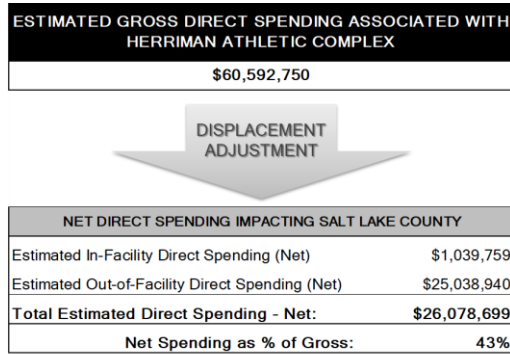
ESTIMATED GROSS DIRECT SPENDING ASSOCIATED WITH HERRIMAN ATHLETIC COMPLEX

$60,592,750

DISPLACEMENT ADJUSTMENT

| NET DIRECT SPENDING IMPACTING SALT LAKE COUNTY | |
|---|---|
| Estimated In-Facility Direct Spending (Net) | $1,039,759 |
| Estimated Out-of-Facility Direct Spending (Net) | $25,038,940 |
| Total Estimated Direct Spending - Net: | $26,078,699 |
| Net Spending as % of Gross: | 43% |